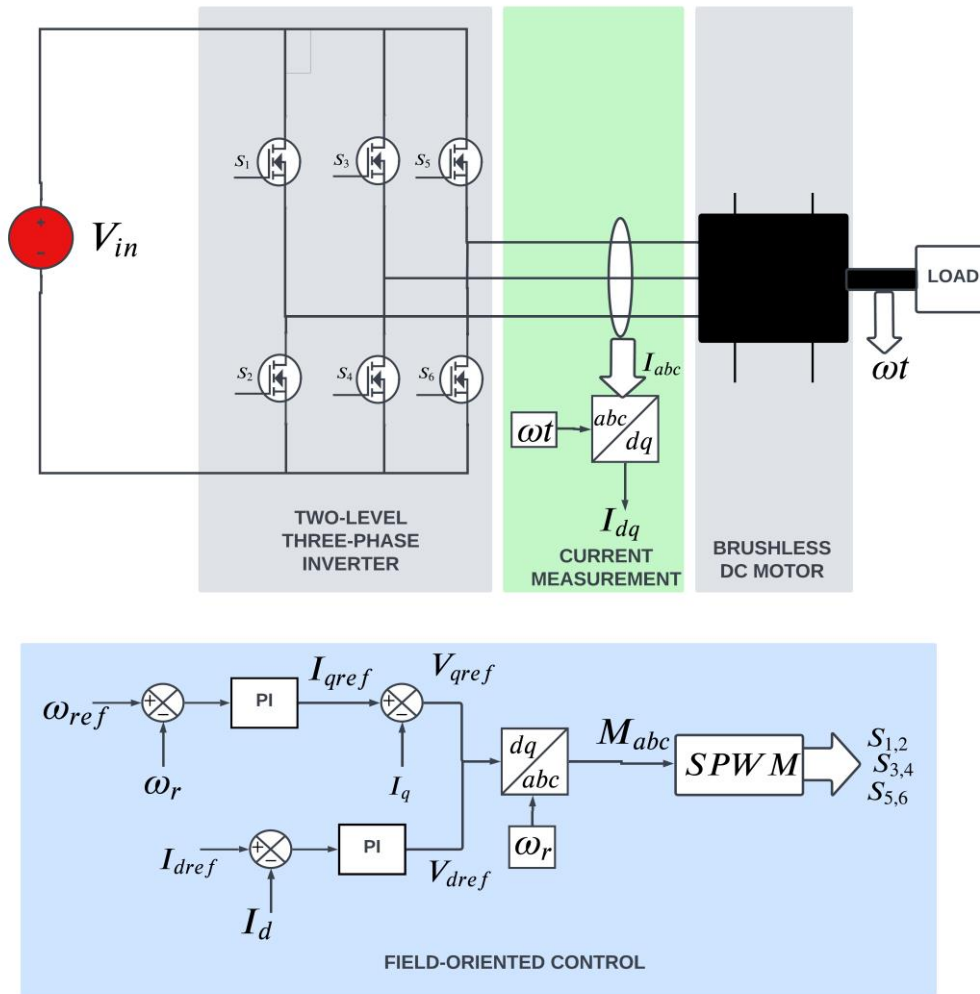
$S_1$ $S_3$ $S_5$

+
-
$V_{in}$

$S_2$ $S_4$ $S_6$

LOAD

$\omega t$

$I_{abc}$

$\omega t$

$abc$/$dq$

$I_{dq}$

TWO-LEVEL THREE-PHASE INVERTER

CURRENT MEASUREMENT

BRUSHLESS DC MOTOR

$\omega_{ref}$ + -

$\omega_r$

PI

$I_{qref}$

$V_{qref}$

+ -

$I_q$

$I_{dref}$ + -

$I_d$

PI

$V_{dref}$

$dq$/$abc$

$\omega_r$

$M_{abc}$

$SPWM$

$S_{1,2}$
$S_{3,4}$
$S_{5,6}$

FIELD-ORIENTED CONTROL